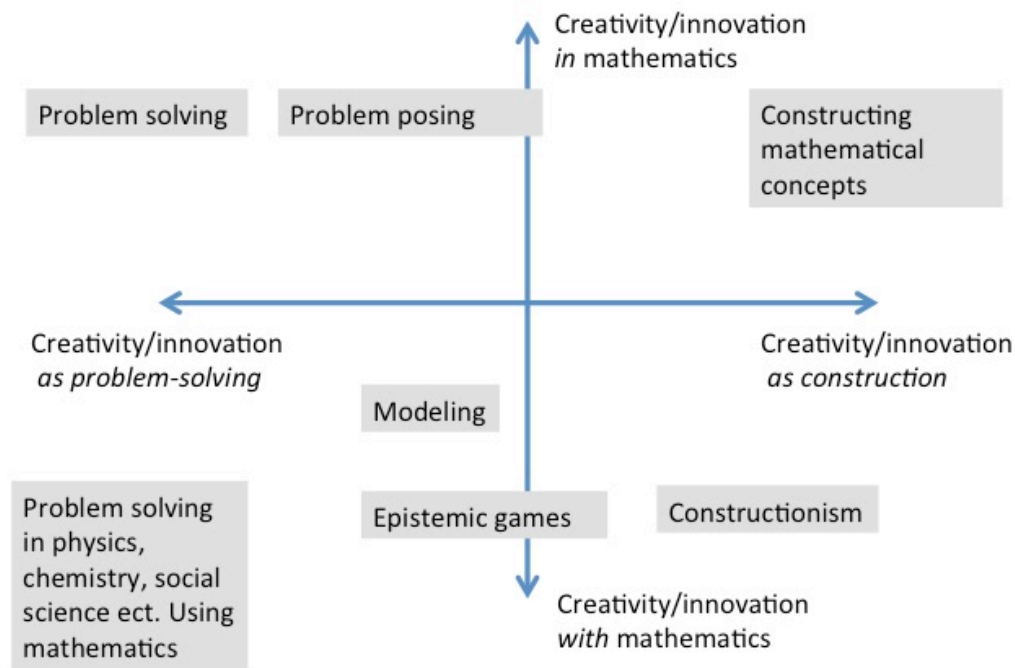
Creativity/innovation *in* mathematics

Problem solving

Problem posing

Constructing mathematical concepts

Creativity/innovation *as problem-solving*

Creativity/innovation *as construction*

Modeling

Problem solving in physics, chemistry, social science ect. Using mathematics

Epistemic games

Constructionism

Creativity/innovation *with* mathematics